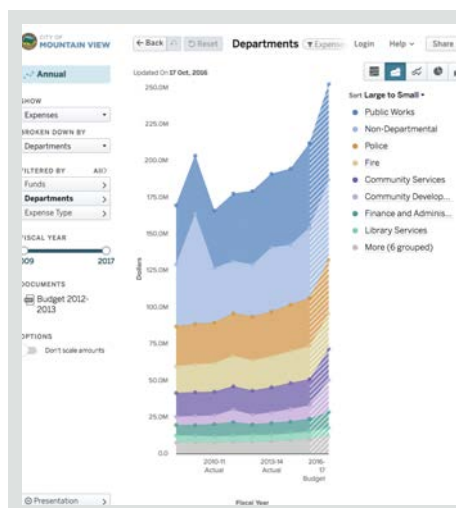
CITY OF MOUNTAIN VIEW

Annual

SHOW
Expenses

BROKEN DOWN BY
Departments

FILTERED BY ADD
Funds
Departments
Expense Type

FISCAL YEAR
2009 2017

DOCUMENTS
Budget 2012-2013

OPTIONS
Don't scale amounts

Presentation

← Back   Reset   Departments   Expens   Login   Help ⌄   Share

Updated On 17 Oct, 2016

250.0M
225.0M
200.0M
175.0M
150.0M
125.0M
100.0M
75.0M
50.0M
25.0M
0.0

Dollars

2010-11 Actual
2013-14 Actual
2016-17 Budget

Fiscal Year

Sort Large to Small ▾
Public Works
Non-Departmental
Police
Fire
Community Services
Community Develop...
Finance and Adminis...
Library Services
More (6 grouped)